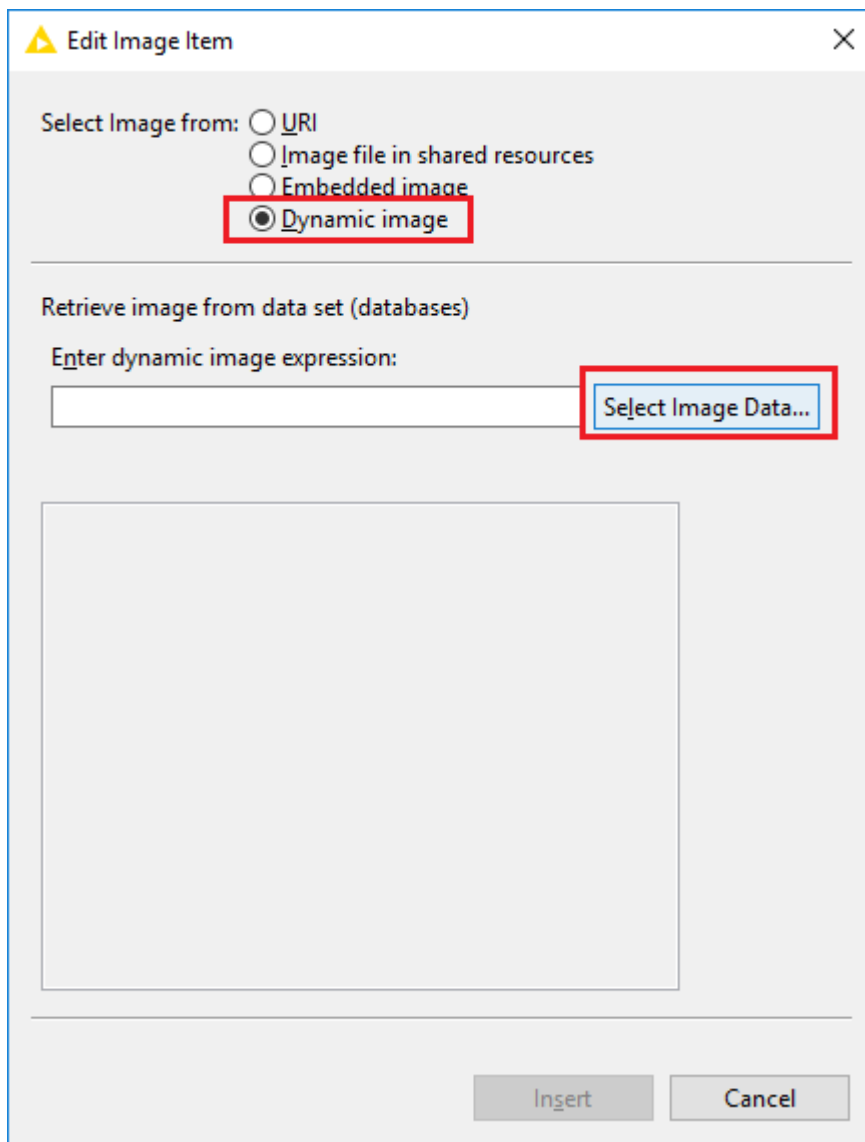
Edit Image Item

Select Image from: URI
Image file in shared resources
Embedded image
Dynamic image

Retrieve image from data set (databases)

Enter dynamic image expression:

Select Image Data...

Insert

Cancel